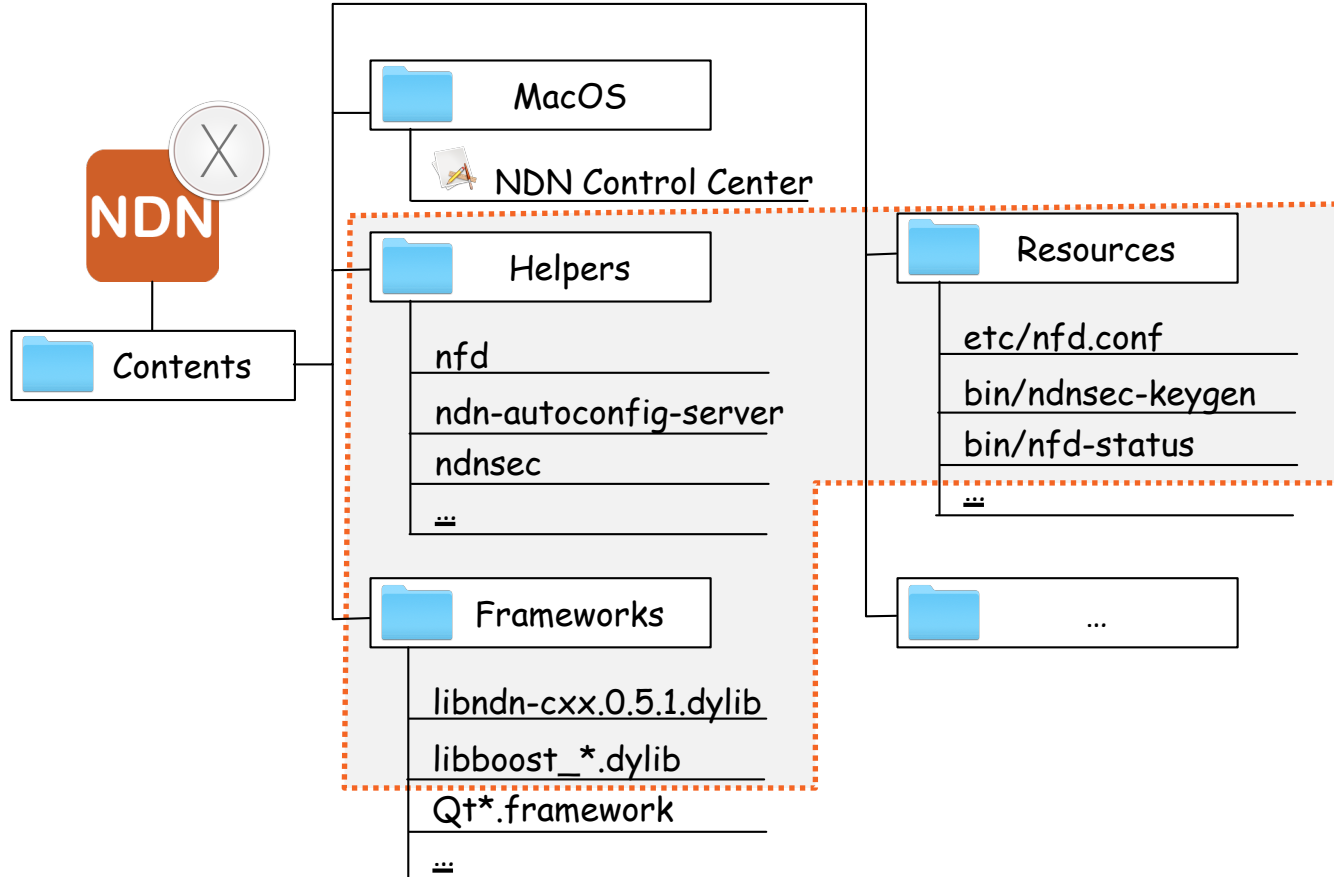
NDN

X

Contents

MacOS

NDN Control Center

Helpers

nfd

ndn-autoconfig-server

ndnsec

...

Frameworks

libndn-cxx.0.5.1.dylib

libboost_*.dylib

Qt*.framework

...

Resources

etc/nfd.conf

bin/ndnsec-keygen

bin/nfd-status

...

...